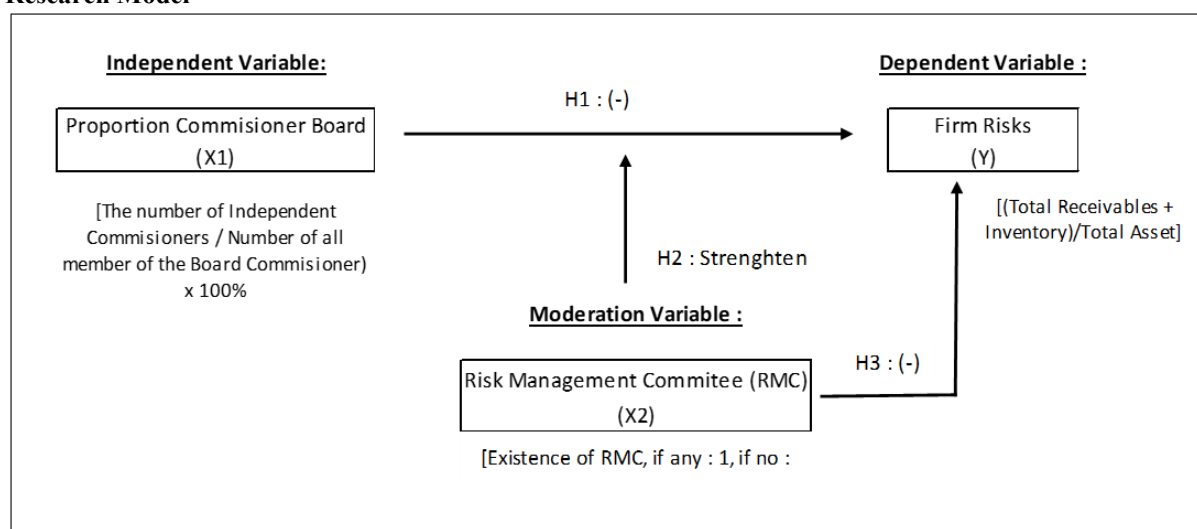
Research Model

Independent Variable:

Dependent Variable :

H1 : (-)

Proportion Commisioner Board
(X1)

Firm Risks
(Y)

[The number of Independent Commisioners / Number of all member of the Board Commisioner) x 100%

[(Total Receivables + Inventory)/Total Asset]

H2 : Strenghten

Moderation Variable :

H3 : (-)

Risk Management Commitee (RMC)
(X2)

[Existence of RMC, if any : 1, if no :